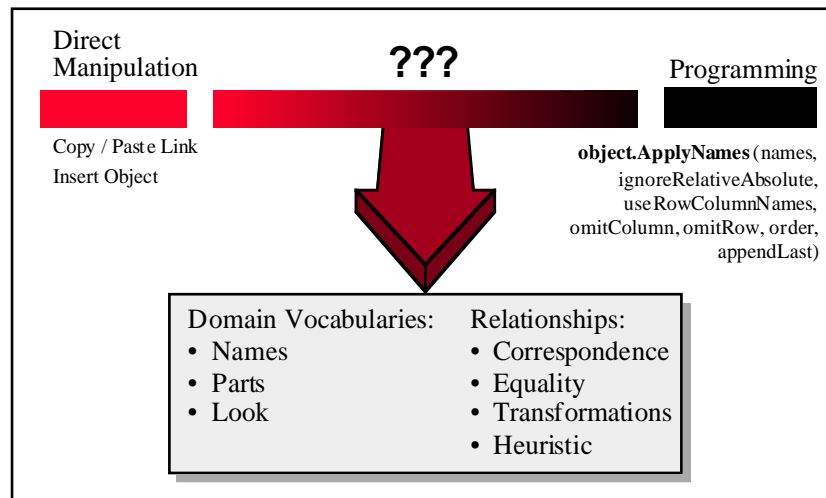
Direct Manipulation

???

Programming

Copy / Paste Link
Insert Object

**object.ApplyNames** (names, ignoreRelativeAbsolute, useRowColumnNames, omitColumn, omitRow, order, appendLast)

Domain Vocabularies:
• Names
• Parts
• Look

Relationships:
• Correspondence
• Equality
• Transformations
• Heuristic